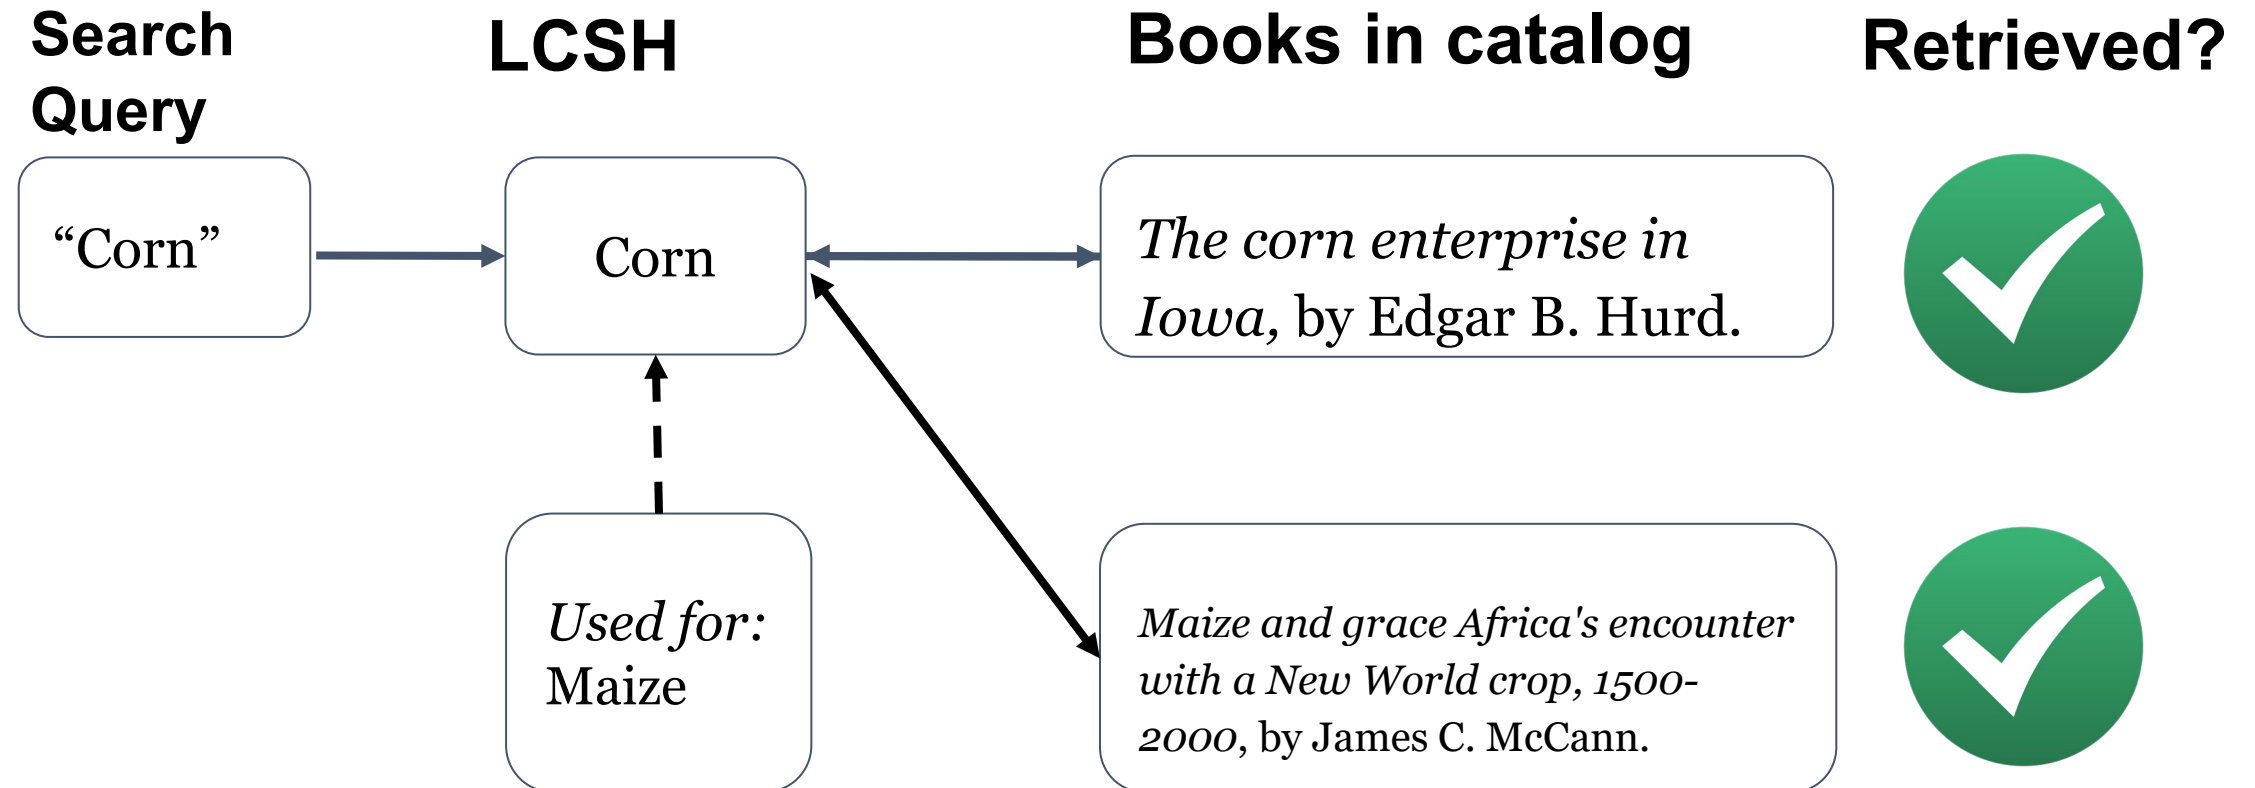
Search Query

LCSH

Books in catalog

Retrieved?

“Corn”

Corn

The corn enterprise in Iowa, by Edgar B. Hurd.

Used for: Maize

Maize and grace Africa's encounter with a New World crop, 1500-2000, by James C. McCann.